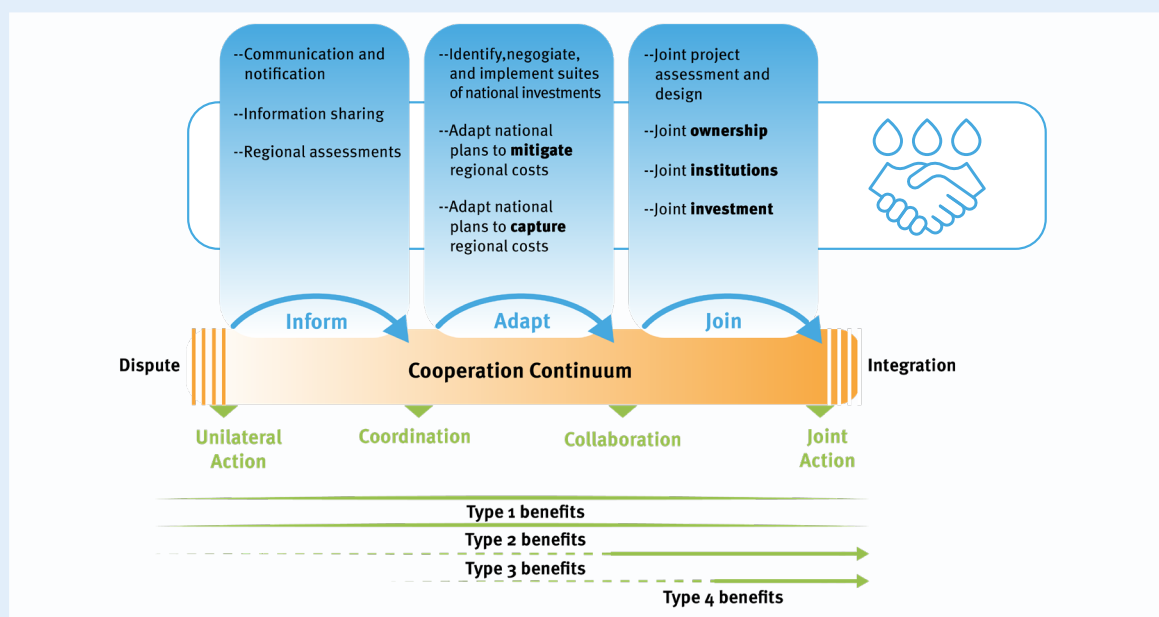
--Communication and notification

--Information sharing

--Regional assessments

--Identify,negogiate, and implement suites of national investments

--Adapt national plans to **mitigate** regional costs

--Adapt national plans to **capture** regional costs

--Joint project assessment and design

--Joint **ownership**

--Joint **institutions**

--Joint **investment**

Inform

Adapt

Join

Dispute

Cooperation Continuum

Integration

Unilateral Action

Coordination

Collaboration

Joint Action

Type 1 benefits

Type 2 benefits

Type 3 benefits

Type 4 benefits